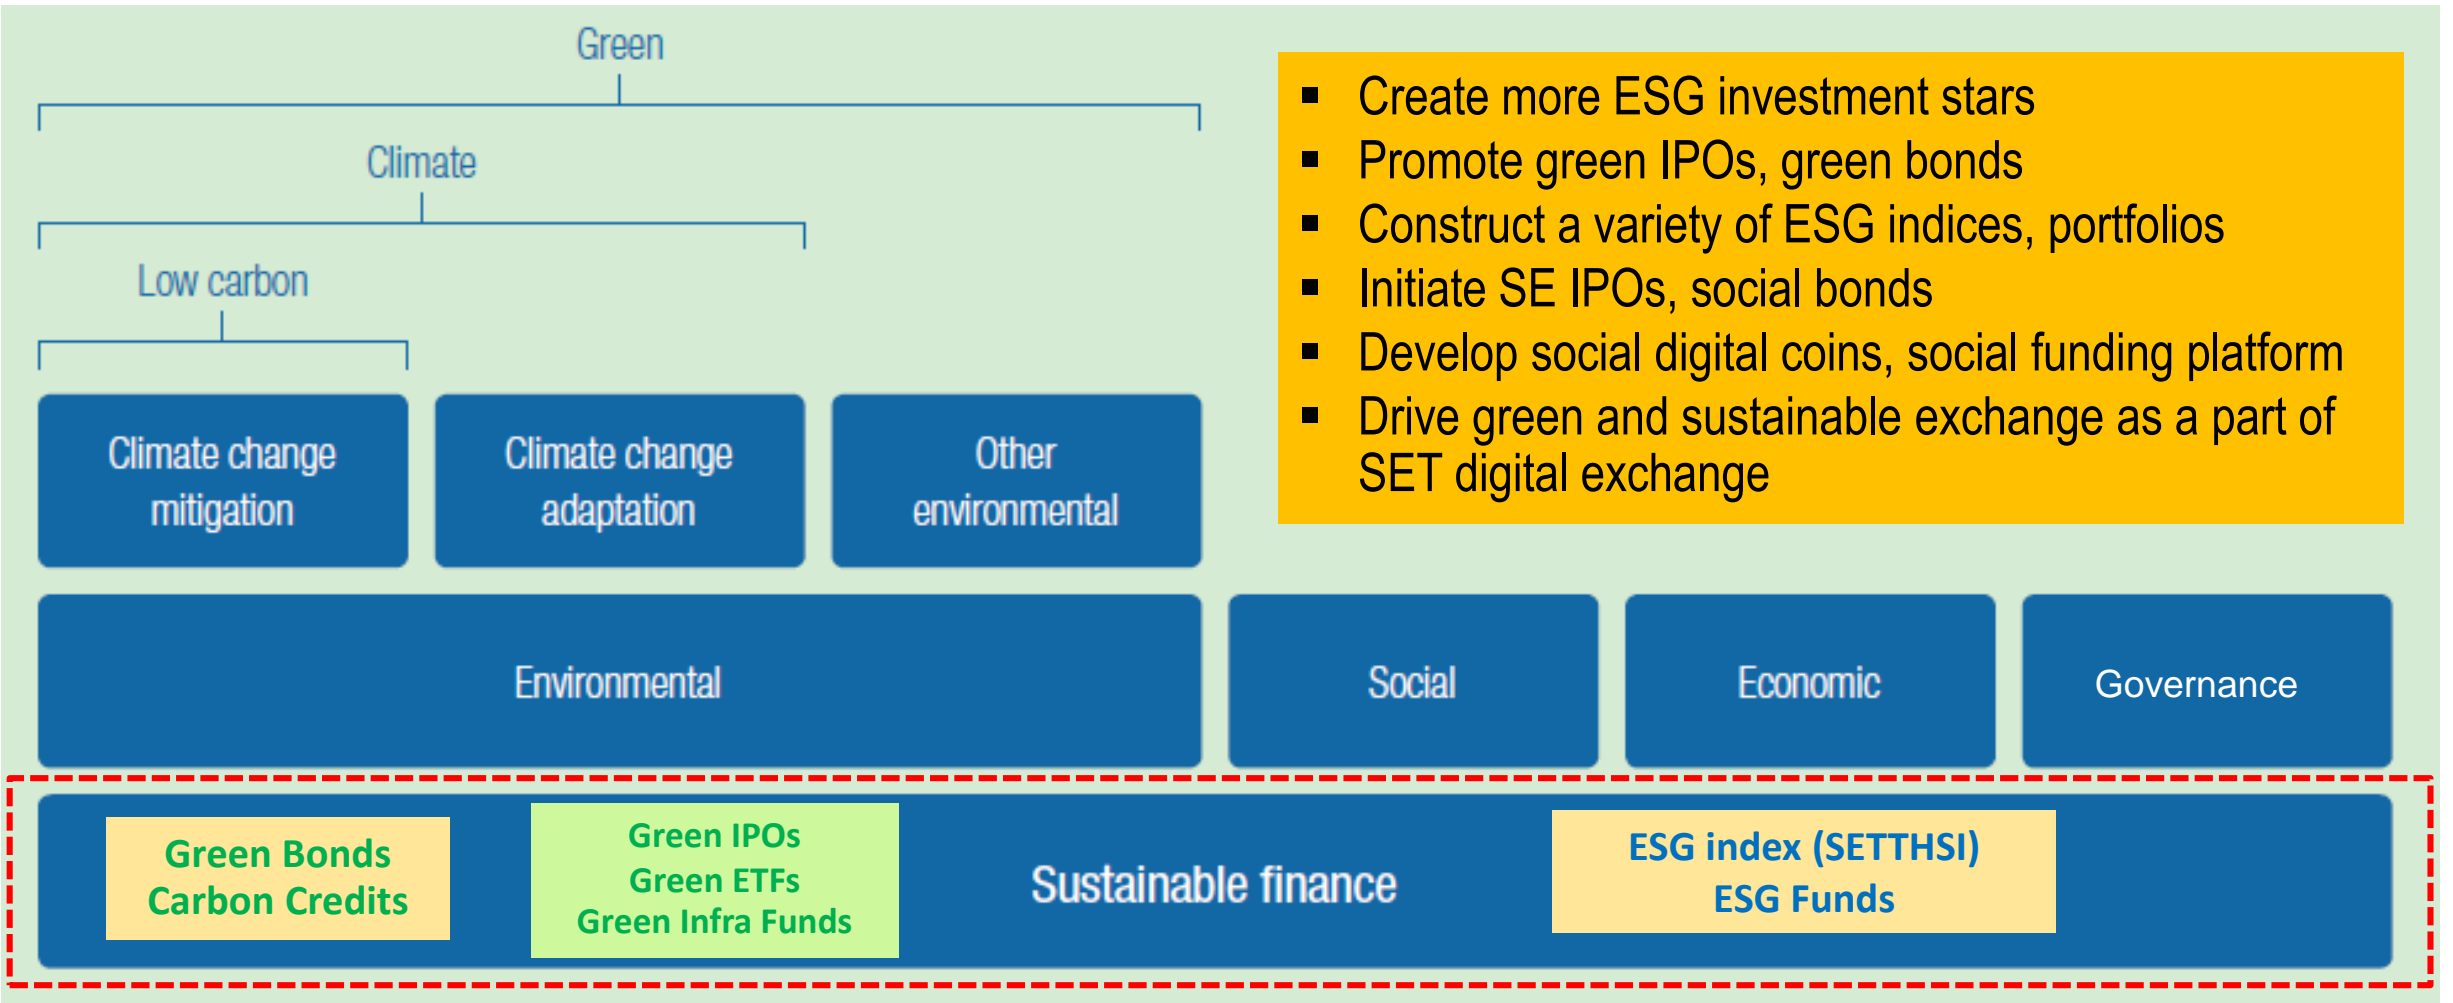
Green

Climate

Low carbon

Climate change mitigation

Climate change adaptation

Other environmental

- Create more ESG investment stars
- Promote green IPOs, green bonds
- Construct a variety of ESG indices, portfolios
- Initiate SE IPOs, social bonds
- Develop social digital coins, social funding platform
- Drive green and sustainable exchange as a part of SET digital exchange

Environmental

Social

Economic

Governance

Green Bonds
Carbon Credits

Green IPOs
Green ETFs
Green Infra Funds

Sustainable finance

ESG index (SETTHSI)
ESG Funds